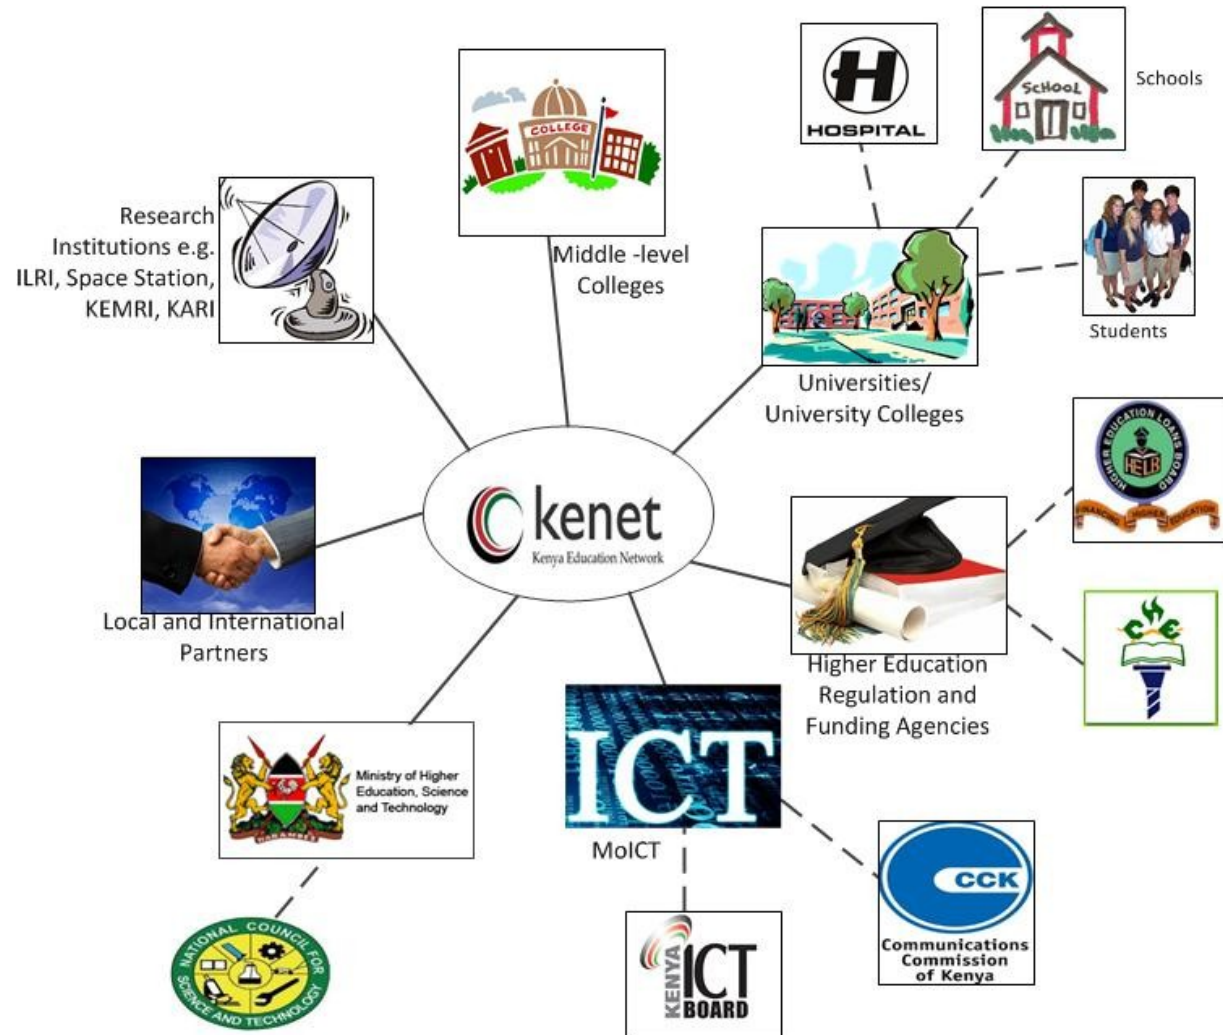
COLLEGE

Middle -level Colleges

HOSPITAL

SCHOOL

Schools

Research Institutions e.g. ILRI, Space Station, KEMRI, KARI

Students

Universities/ University Colleges

kenet
Kenya Education Network

HIGHER EDUCATION LOANS BOARD
HELB
FINANCING HIGHER EDUCATION

Local and International Partners

CHE

Higher Education Regulation and Funding Agencies

Ministry of Higher Education, Science and Technology

HARAMBEE

ICT

MoICT

CCK
Communications Commission of Kenya

NATIONAL COUNCIL FOR SCIENCE AND TECHNOLOGY

KENYA ICT BOARD